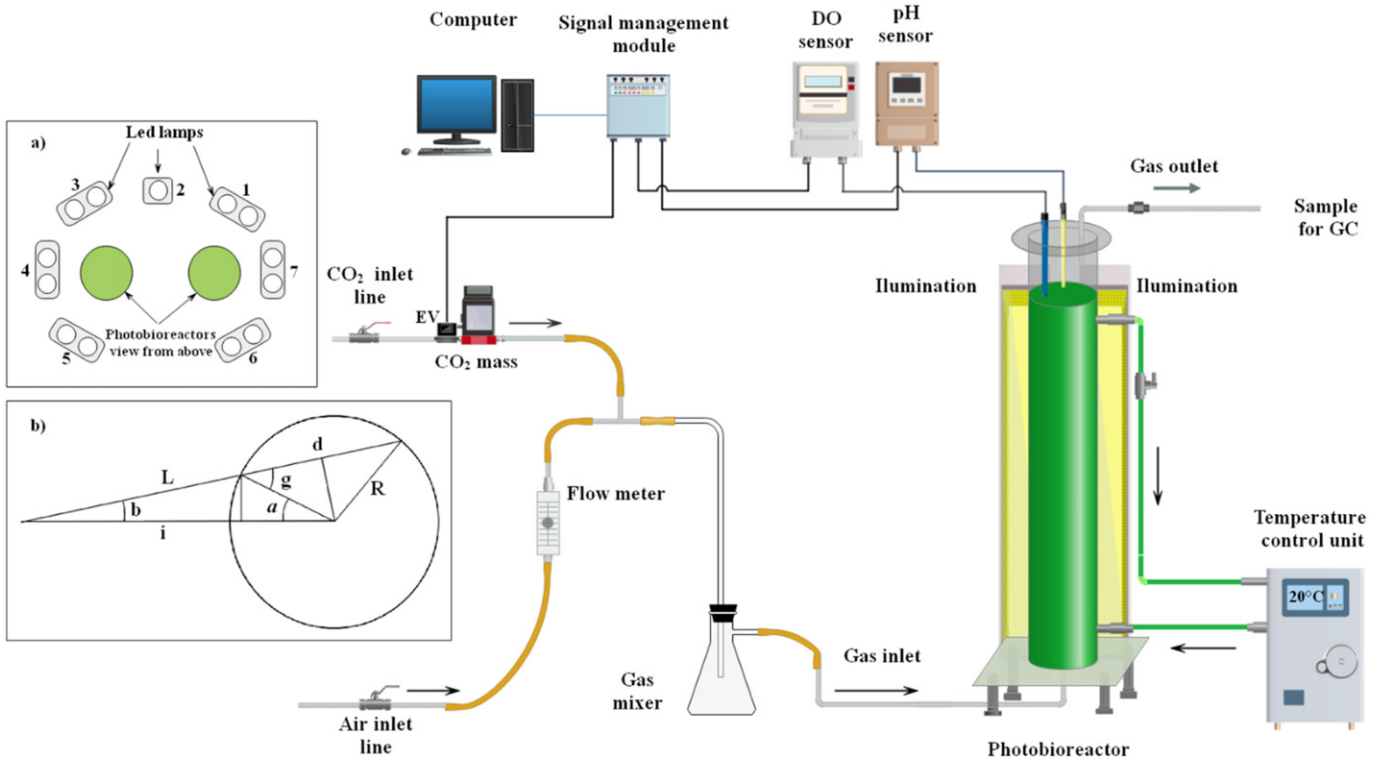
Computer

Signal management module

DO sensor

pH sensor

a)

Led lamps

3

2

1

4

7

Photobioreactors view from above

5

6

Gas outlet

Sample for GC

$CO_2$ inlet line

EV

$CO_2$ mass

Ilumination

Ilumination

b)

L

d

g

R

b

a

i

Flow meter

Temperature control unit

20°C

Gas mixer

Gas inlet

Air inlet line

Photobioreactor